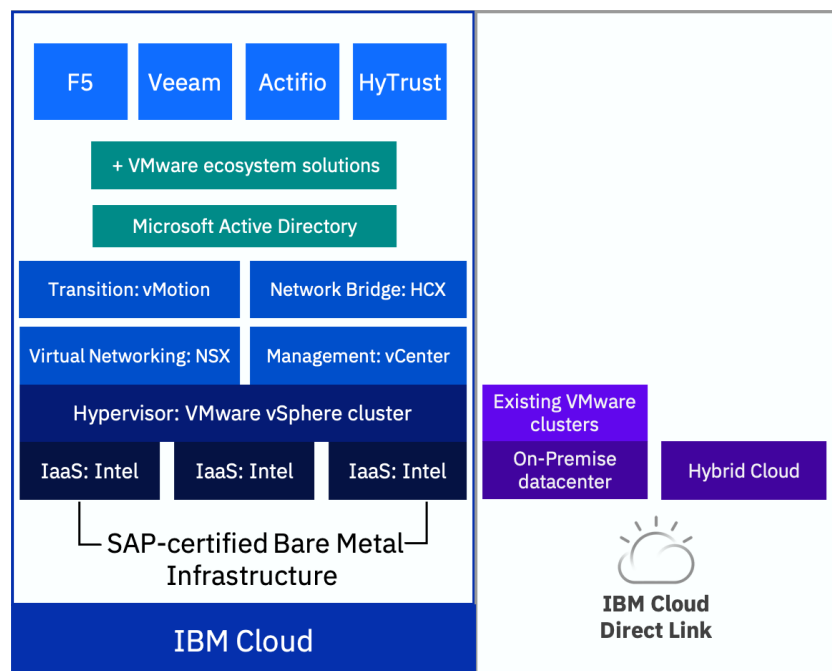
F5

Veeam

Actifio

HyTrust

+ VMware ecosystem solutions

Microsoft Active Directory

Transition: vMotion

Network Bridge: HCX

Virtual Networking: NSX

Management: vCenter

Hypervisor: VMware vSphere cluster

IaaS: Intel

IaaS: Intel

IaaS: Intel

SAP-certified Bare Metal Infrastructure

IBM Cloud

Existing VMware clusters

On-Premise datacenter

Hybrid Cloud

IBM Cloud Direct Link